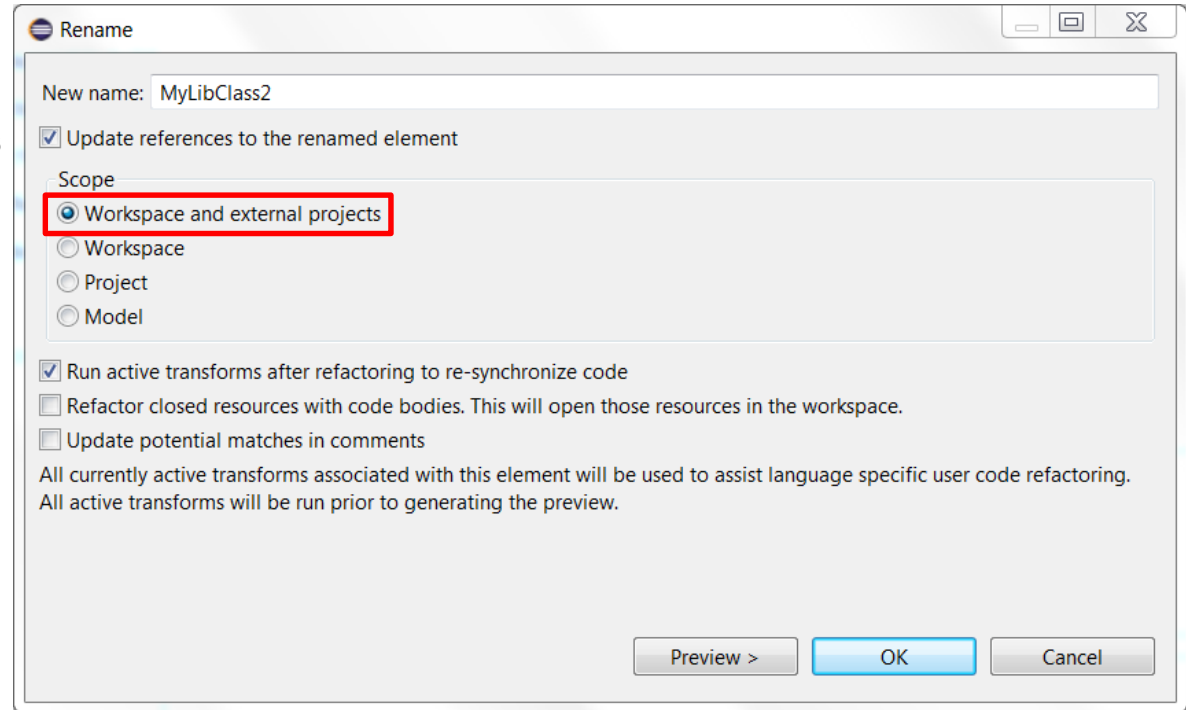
Rename

New name: MyLibClass2

Update references to the renamed element

Scope

Workspace and external projects

Workspace

Project

Model

Run active transforms after refactoring to re-synchronize code

Refactor closed resources with code bodies. This will open those resources in the workspace.

Update potential matches in comments

All currently active transforms associated with this element will be used to assist language specific user code refactoring. All active transforms will be run prior to generating the preview.

Preview >

OK

Cancel